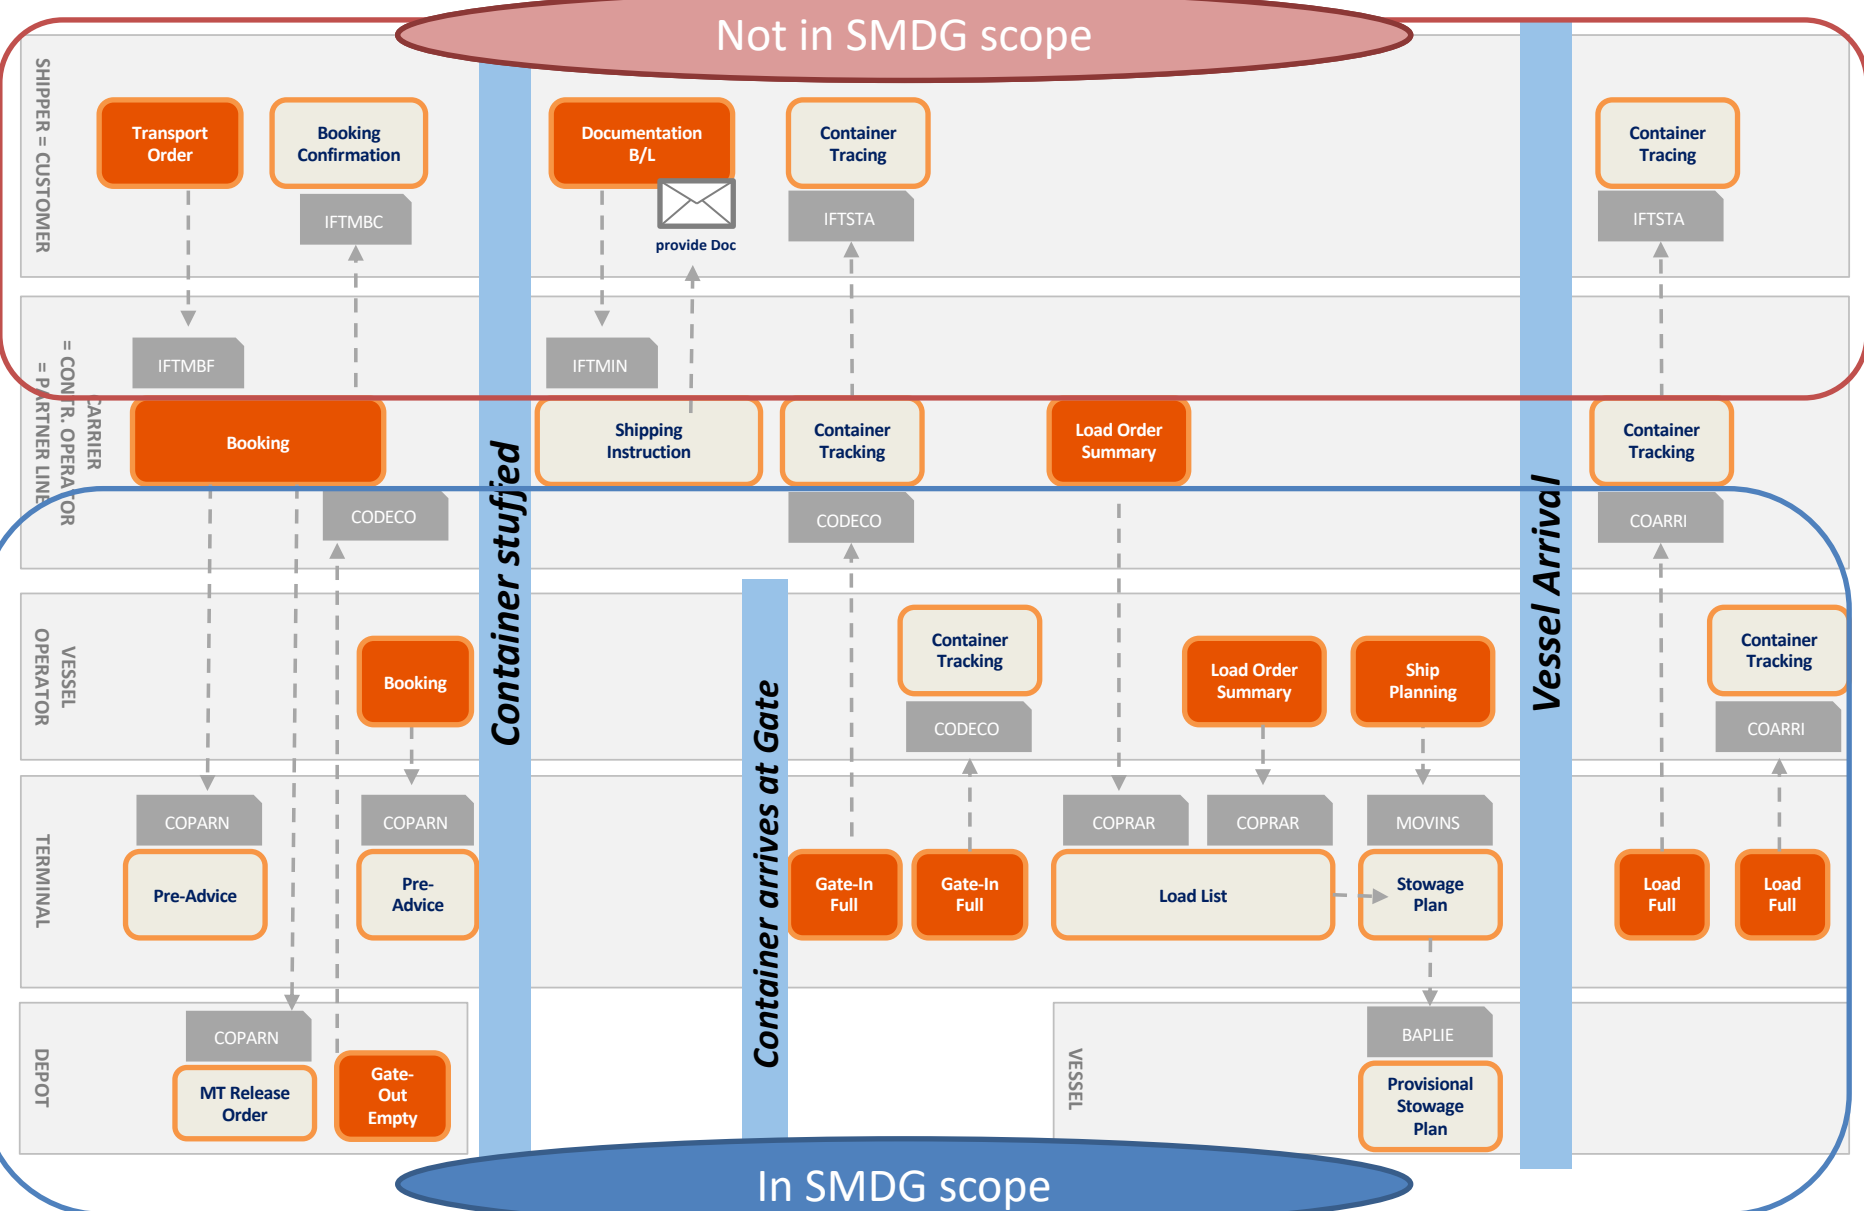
Not in SMDG scope

SHIPPER = CUSTOMER

Transport Order

Booking Confirmation

IFTMBC

Documentation B/L

provide Doc

Container Tracing

IFTSTA

Container Tracing

IFTSTA

CARRIER = CONTR. OPERATOR = PARTNER LINE

IFTMBF

IFTMIN

Booking

Shipping Instruction

Container Tracking

Load Order Summary

Container Tracking

CODECO

CODECO

COARRI

Container stuffed

Vessel Arrival

VESSEL OPERATOR

Booking

Container Tracking

CODECO

Load Order Summary

Ship Planning

Container Tracking

COARRI

Container arrives at Gate

TERMINAL

COPARN

Pre-Advice

COPARN

Pre-Advice

Gate-In Full

Gate-In Full

COPRAR

COPRAR

MOVINS

Load List

Stowage Plan

Load Full

Load Full

DEPOT

COPARN

MT Release Order

Gate-Out Empty

VESSEL

BAPLIE

Provisional Stowage Plan

In SMDG scope